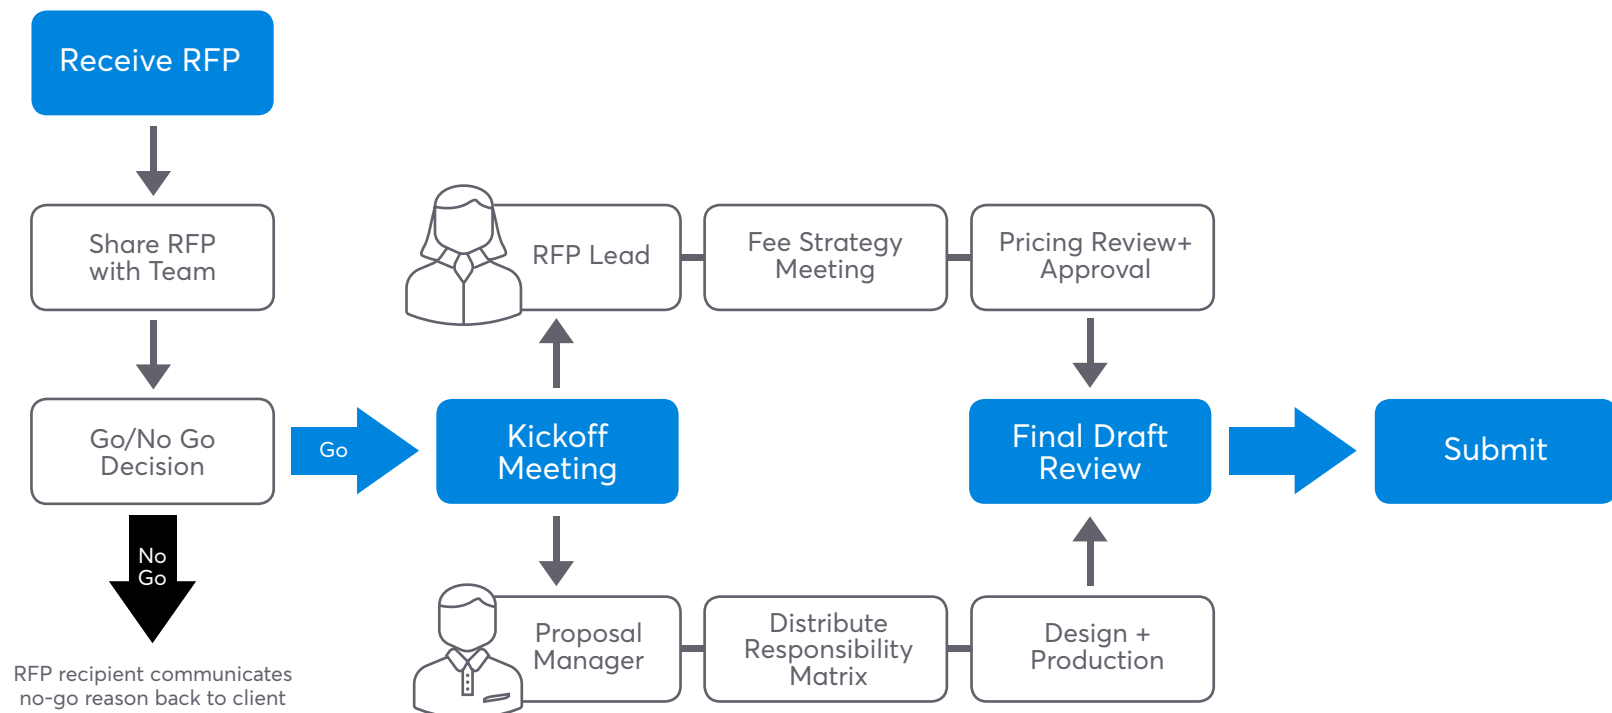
Receive RFP

Share RFP with Team

Go/No Go Decision

Go

No Go

RFP recipient communicates no-go reason back to client

RFP Lead

Fee Strategy Meeting

Pricing Review+ Approval

Kickoff Meeting

Final Draft Review

Submit

Proposal Manager

Distribute Responsibility Matrix

Design + Production